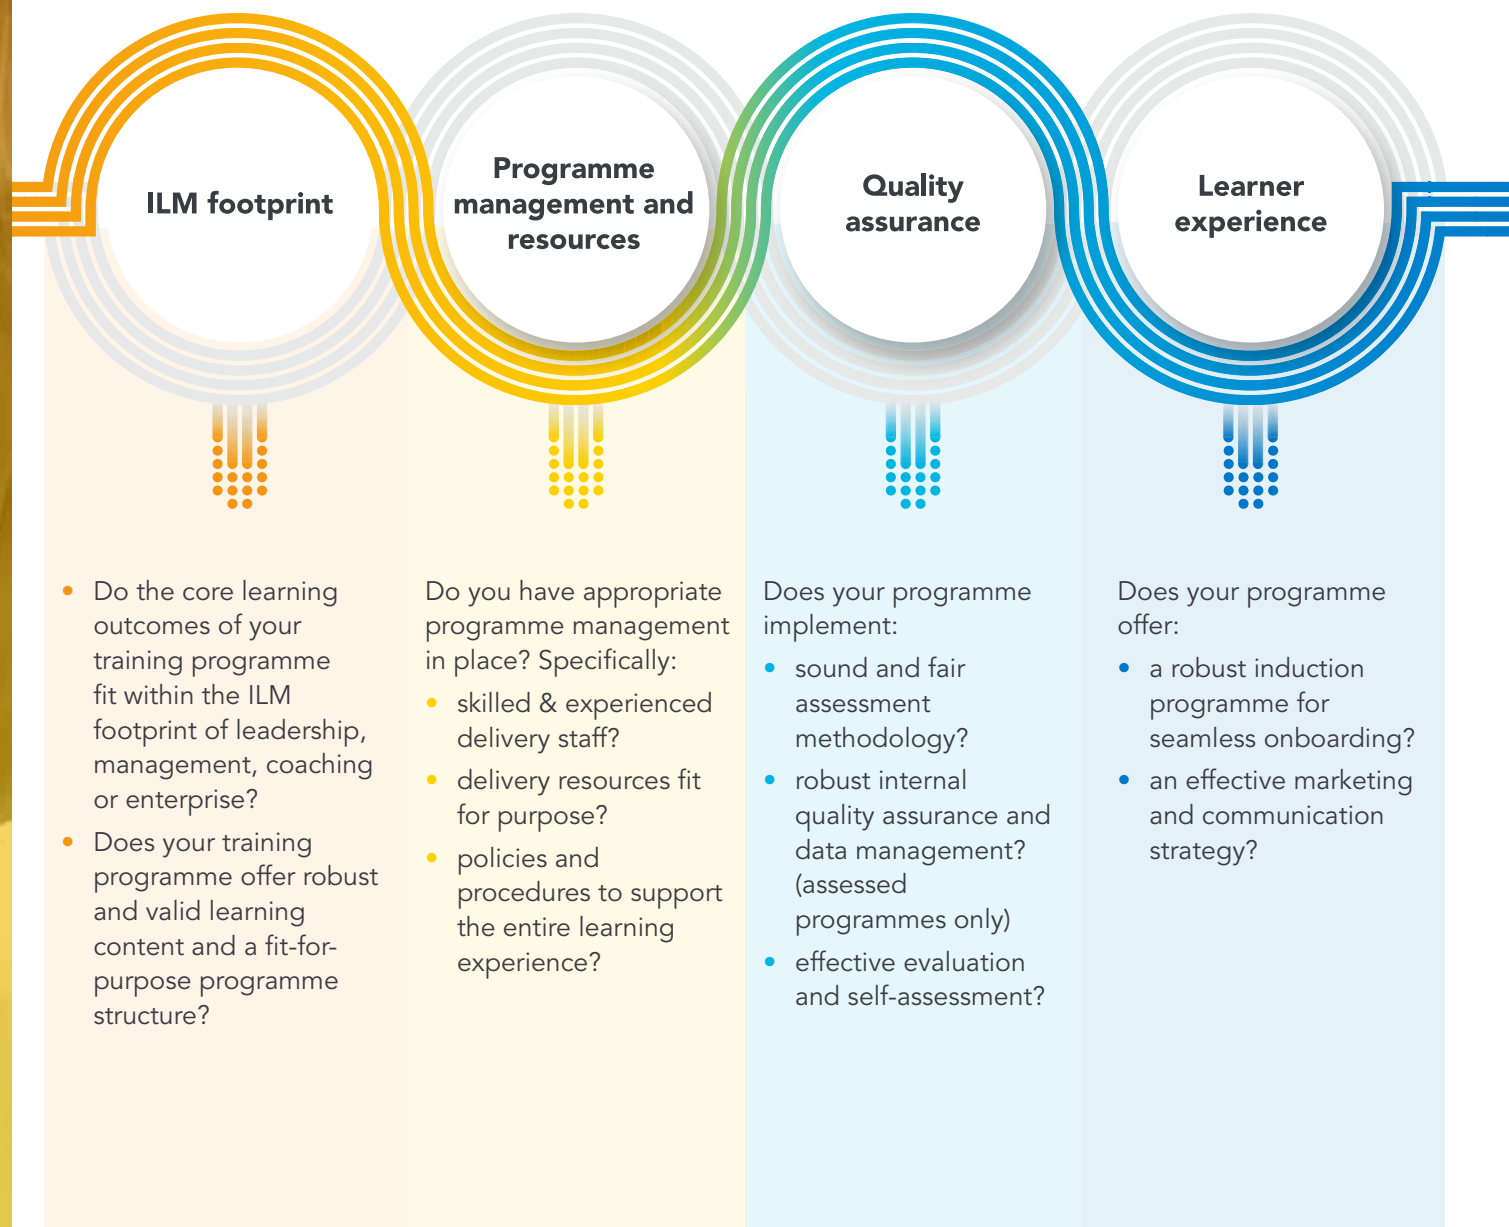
ILM footprint

Programme management and resources

Quality assurance

Learner experience

- Do the core learning outcomes of your training programme fit within the ILM footprint of leadership, management, coaching or enterprise?
- Does your training programme offer robust and valid learning content and a fit-for-purpose programme structure?

Do you have appropriate programme management in place? Specifically:
- skilled & experienced delivery staff?
- delivery resources fit for purpose?
- policies and procedures to support the entire learning experience?

Does your programme implement:
- sound and fair assessment methodology?
- robust internal quality assurance and data management? (assessed programmes only)
- effective evaluation and self-assessment?

Does your programme offer:
- a robust induction programme for seamless onboarding?
- an effective marketing and communication strategy?